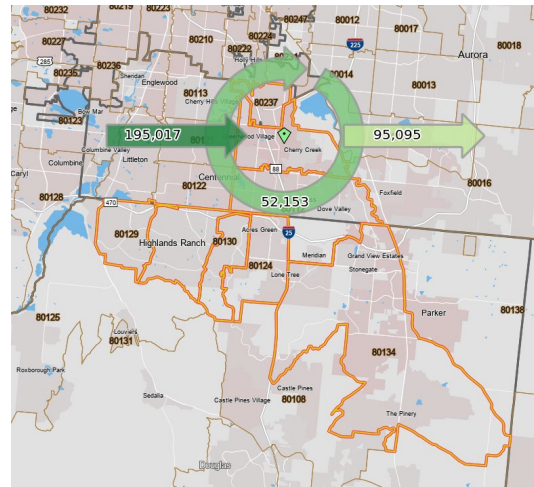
80232
80219
80223
80247
80012
80017
80018
Aurora
80227
80210
80222
80224
225
285
80236
80014
80235
Sheridan
Englewood
Holly Hills
Bow Mar
80113
Cherry Hills Village
80237
80013
80123
195,017
Greenwood Village
Cherry Creek
95,095
Columbine Valley
Littleton
Columbine
Caryl
Centennial
88
80122
80016
Foxfield
80128
52,153
470
Dove Valley
80129
Highlands Ranch
80130
Acres Green
25
Meridian
Grand View Estates
80124
Lone Tree
Stonegate
80125
Parker
80138
Louviers
80131
80134
Roxborough Park
Sedalia
Castle Pines
Castle Pines Village
80108
The Pinery
Douglas